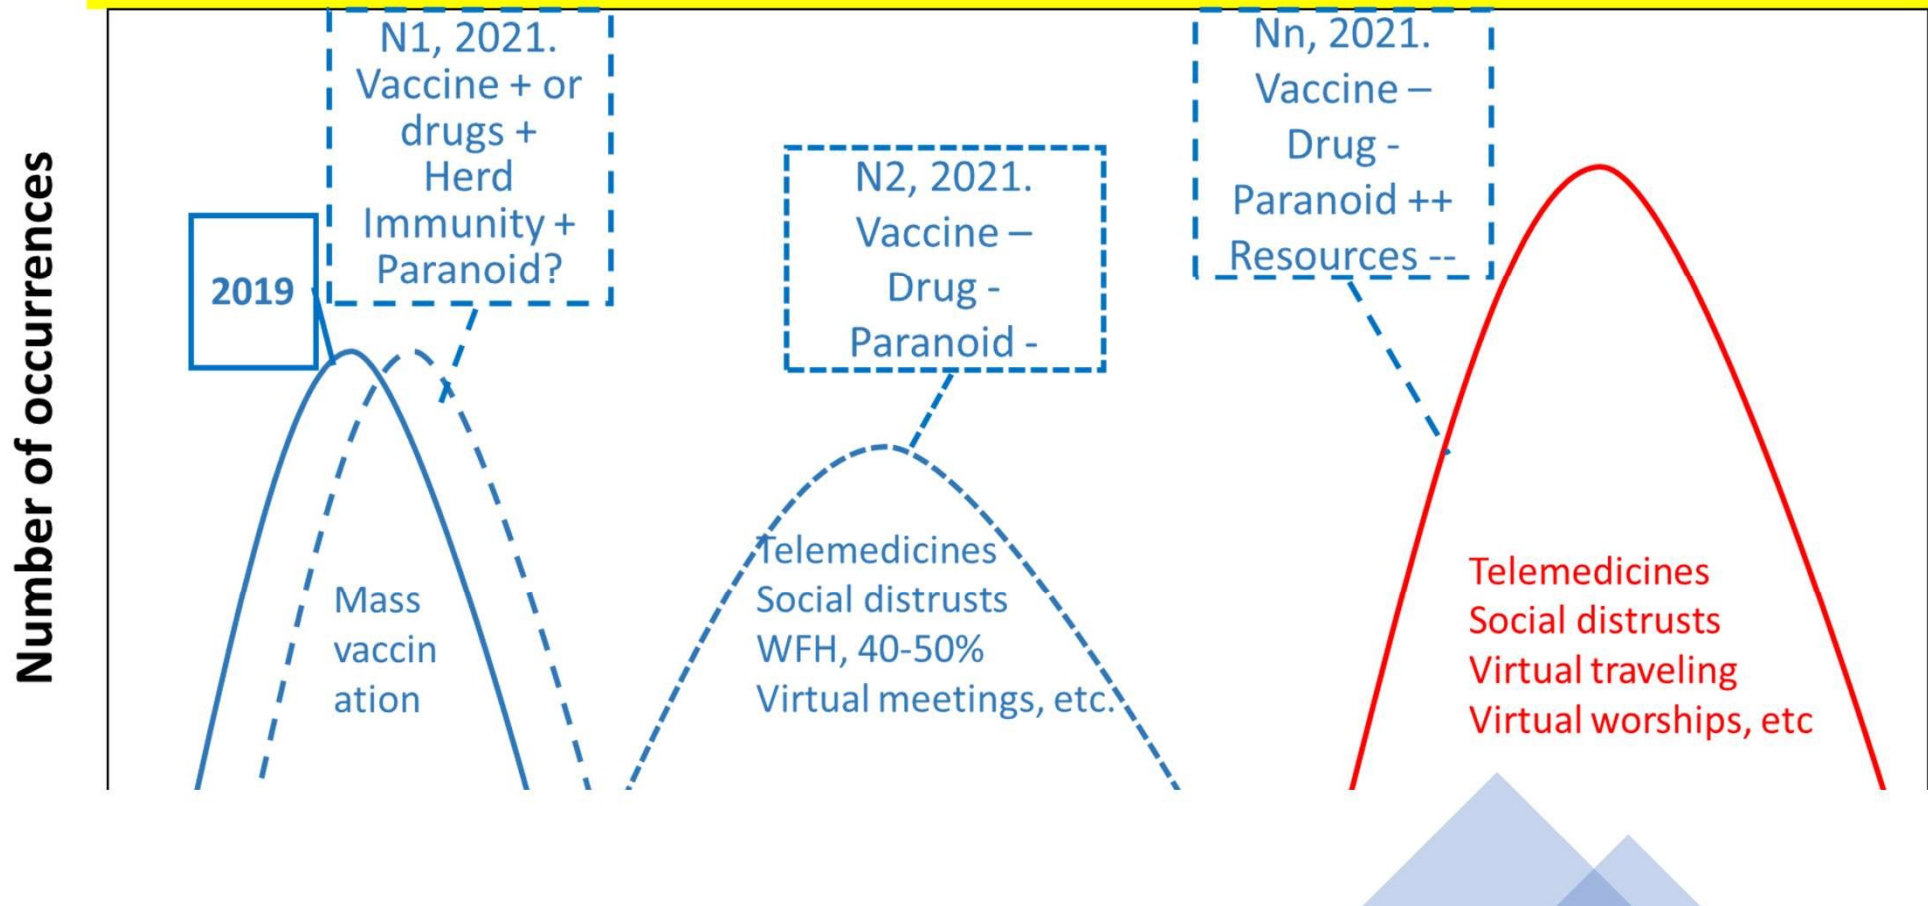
Number of occurrences

2019

N1, 2021. Vaccine + or drugs + Herd Immunity + Paranoid?

N2, 2021. Vaccine – Drug - Paranoid -

Nn, 2021. Vaccine – Drug - Paranoid ++ Resources --

Mass vaccin ation

Telemedicines
Social distrusts
WFH, 40-50%
Virtual meetings, etc.

Telemedicines
Social distrusts
Virtual traveling
Virtual worships, etc